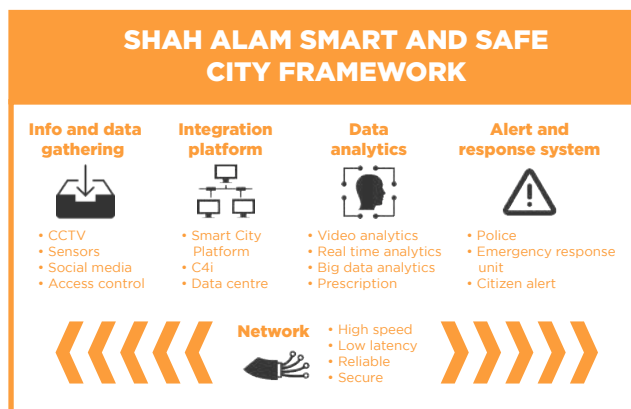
SHAH ALAM SMART AND SAFE CITY FRAMEWORK

Info and data gathering

• CCTV
• Sensors
• Social media
• Access control

Integration platform

• Smart City Platform
• C4i
• Data centre

Data analytics

• Video analytics
• Real time analytics
• Big data analytics
• Prescription

Alert and response system

• Police
• Emergency response unit
• Citizen alert

Network

• High speed
• Low latency
• Reliable
• Secure